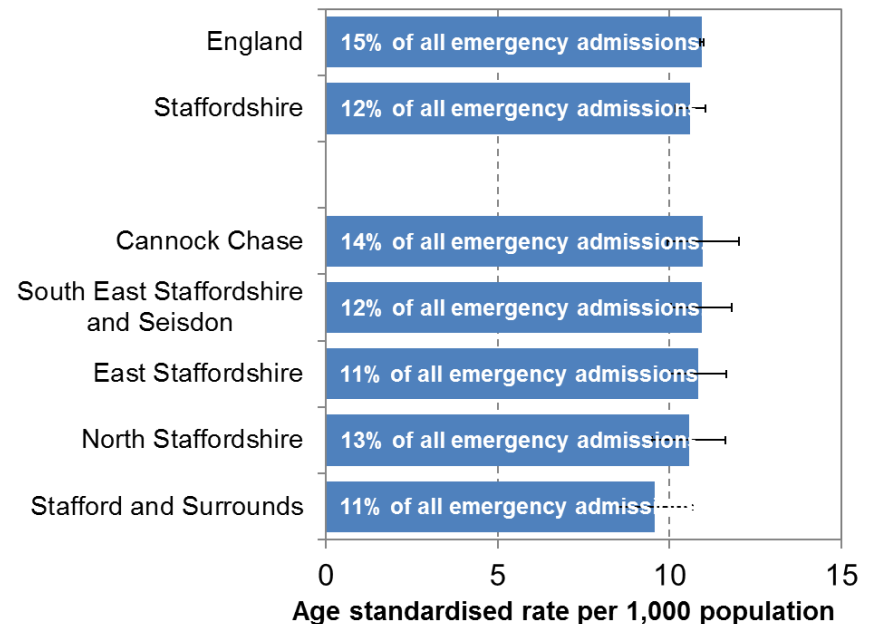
England
15% of all emergency admissions

Staffordshire
12% of all emergency admissions

Cannock Chase
14% of all emergency admissions

South East Staffordshire and Seisdon
12% of all emergency admissions

East Staffordshire
11% of all emergency admissions

North Staffordshire
13% of all emergency admissions

Stafford and Surrounds
11% of all emergency admiss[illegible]

0
5
10
15
Age standardised rate per 1,000 population